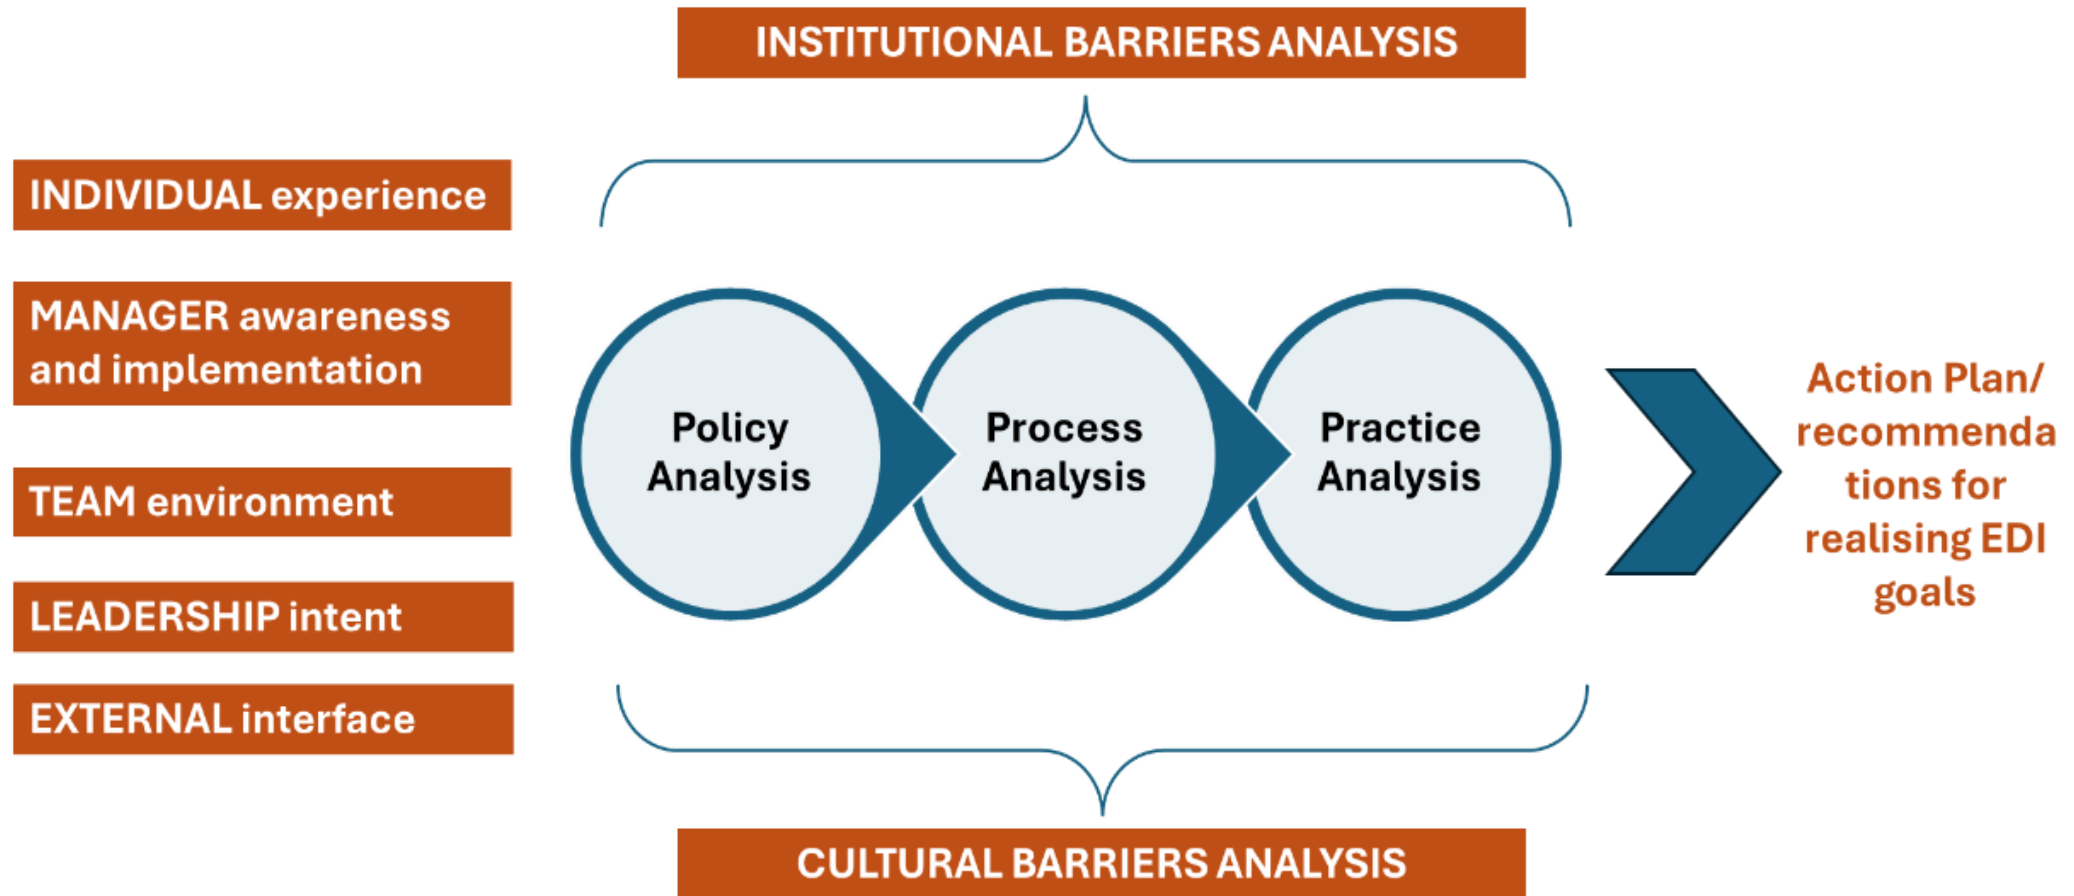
INSTITUTIONAL BARRIERS ANALYSIS

INDIVIDUAL experience

MANAGER awareness and implementation

TEAM environment

LEADERSHIP intent

EXTERNAL interface

Policy Analysis

Process Analysis

Practice Analysis

Action Plan/ recommendations for realising EDI goals

CULTURAL BARRIERS ANALYSIS